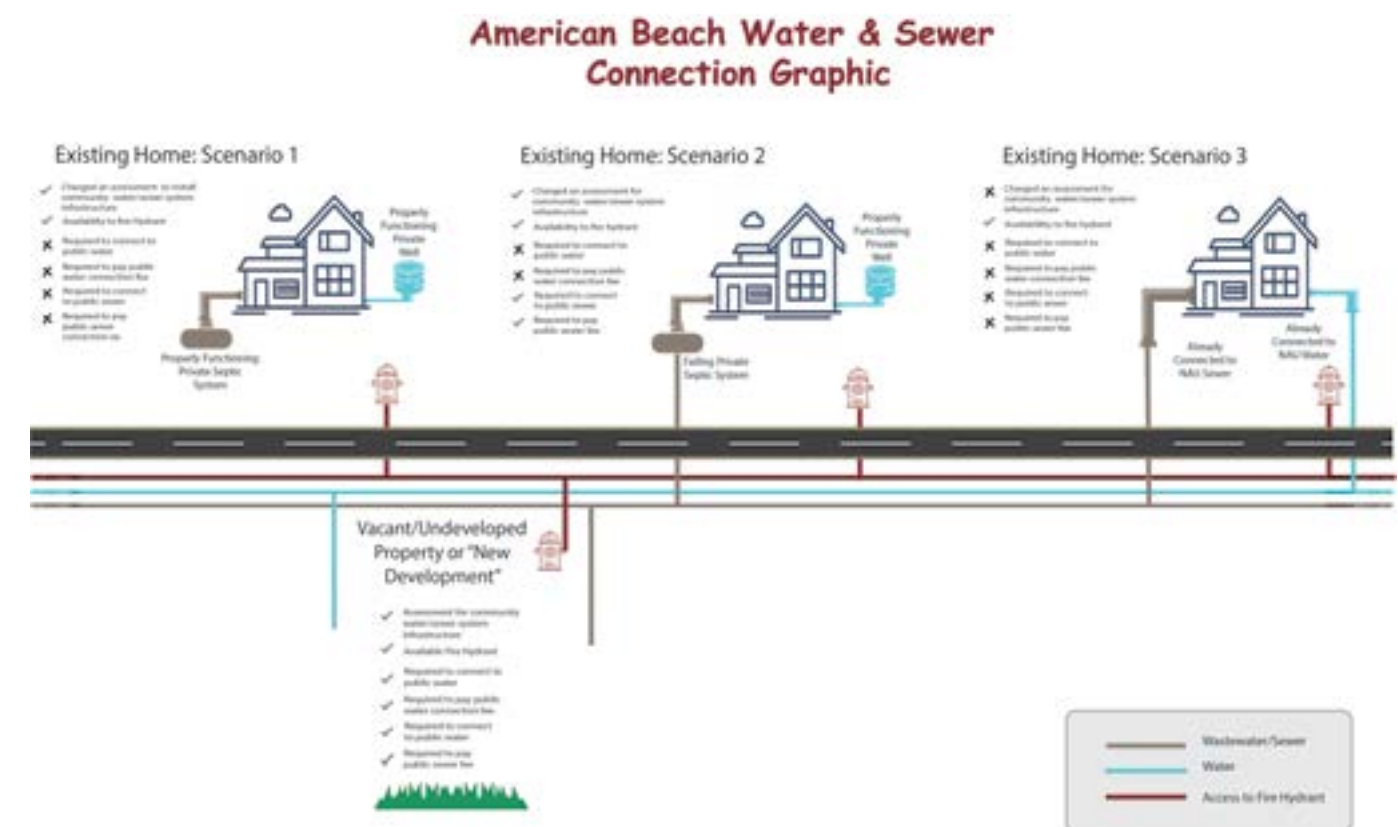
American Beach Water & Sewer
Connection Graphic

Existing Home: Scenario 1

✓ Charged an assessment to install community water/sewer system infrastructure
✓ Availability to fire hydrant
✗ Required to connect to public water
✗ Required to pay public water connection fee
✗ Required to connect to public sewer
✗ Required to pay public sewer connection fee

Properly Functioning Private Well

Properly Functioning Private Septic System

Existing Home: Scenario 2

✓ Charged an assessment for community water/sewer system infrastructure
✓ Availability to fire hydrant
✗ Required to connect to public water
✗ Required to pay public water connection fee
✓ Required to connect to public sewer
✓ Required to pay public sewer fee

Properly Functioning Private Well

Failing Private Septic System

Existing Home: Scenario 3

✗ Charged an assessment for community water/sewer system infrastructure
✓ Availability to fire hydrant
✗ Required to connect to public water
✗ Required to pay public water connection fee
✗ Required to connect to public sewer
✗ Required to pay public sewer fee

Already Connected to NAU Sewer

Already Connected to NAU Water

Vacant/Undeveloped Property or "New Development"

✓ Assessment for community water/sewer system infrastructure
✓ Available fire hydrant
✓ Required to connect to public water
✓ Required to pay public water connection fee
✓ Required to connect to public water
✓ Required to pay public sewer fee

Wastewater/Sewer
Water
Access to Fire Hydrant